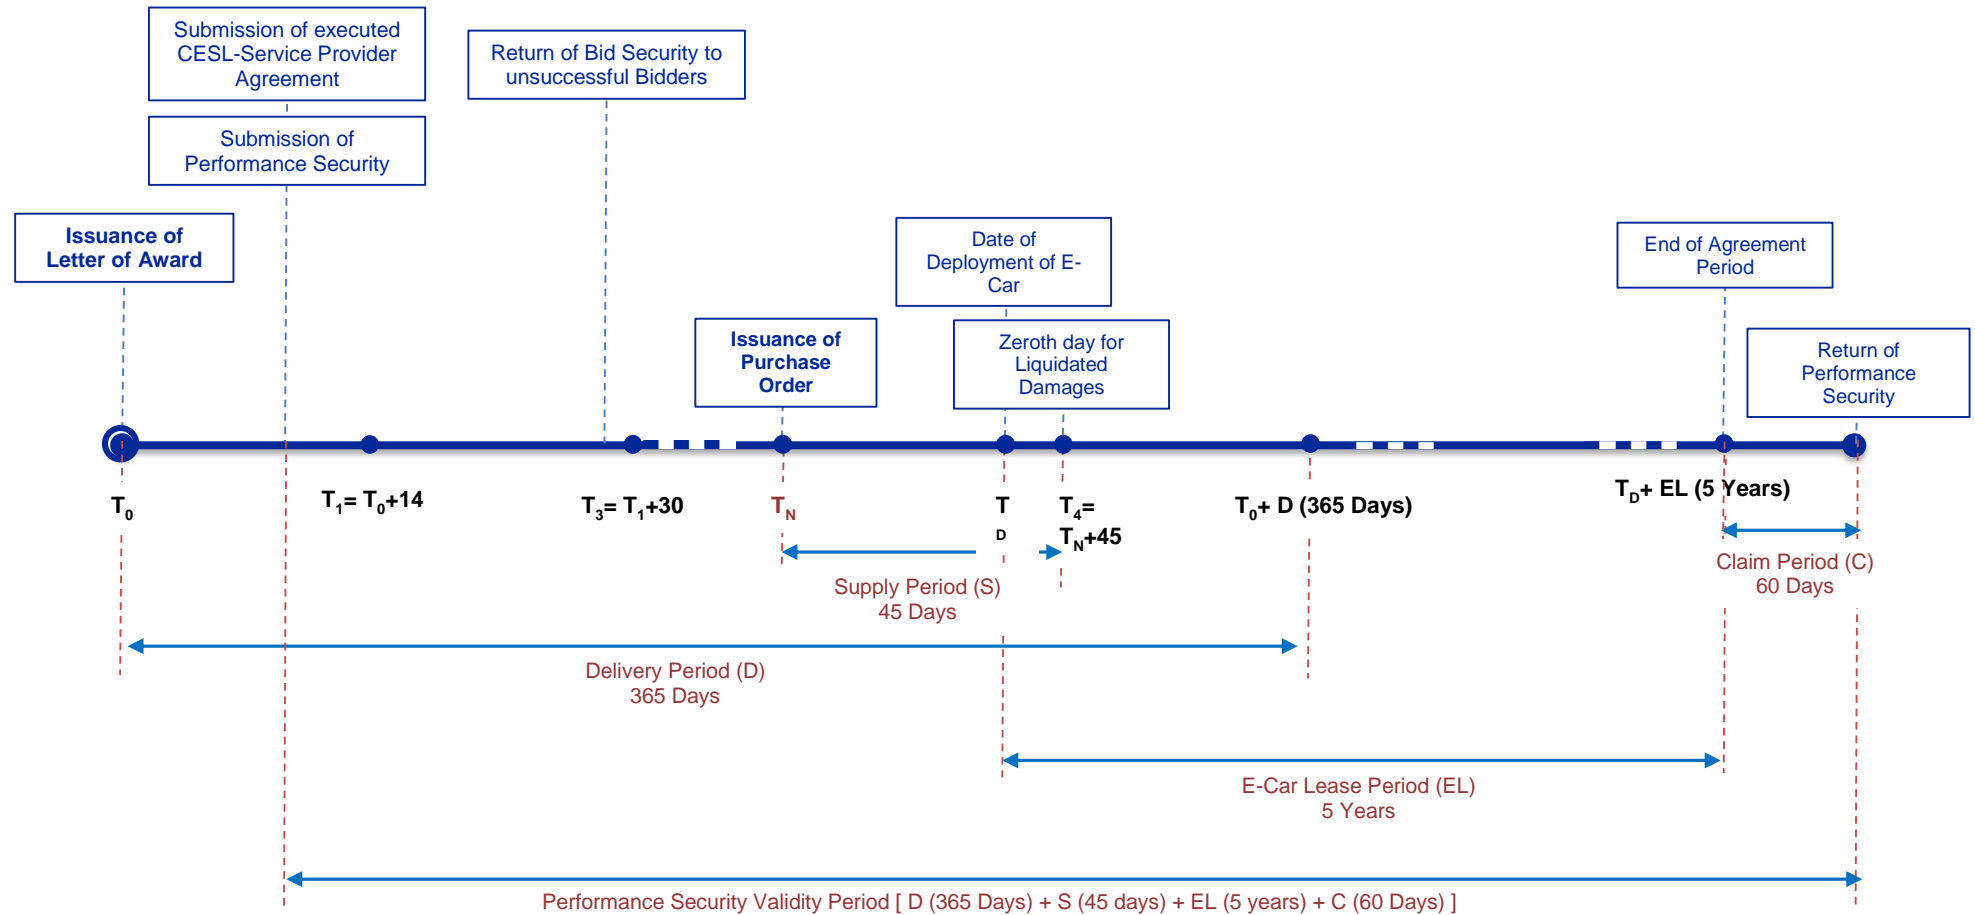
Submission of executed CESL-Service Provider Agreement

Submission of Performance Security

Return of Bid Security to unsuccessful Bidders

Issuance of Letter of Award

Date of Deployment of E-Car

End of Agreement Period

Issuance of Purchase Order

Zeroth day for Liquidated Damages

Return of Performance Security

$T_0$

$T_1= T_0+14$

$T_3= T_1+30$

$T_N$

$T_D$

$T_4= T_N+45$

$T_0$+ D (365 Days)

$T_D$+ EL (5 Years)

Claim Period (C) 60 Days

Supply Period (S) 45 Days

Delivery Period (D) 365 Days

E-Car Lease Period (EL) 5 Years

Performance Security Validity Period [ D (365 Days) + S (45 days) + EL (5 years) + C (60 Days) ]